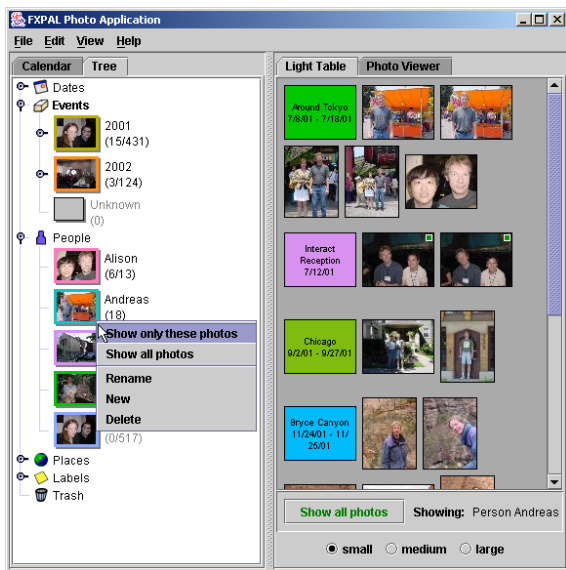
FXPAL Photo Application

File Edit View Help

Calendar Tree

Dates
Events
2001 (15/431)
2002 (3/124)
Unknown (0)
People
Alison (6/13)
Andreas (18)
Show only these photos
Show all photos
Rename
New
Delete
(0/517)
Places
Labels
Trash

Light Table Photo Viewer

Around Tokyo 7/8/01 - 7/18/01

Interact Reception 7/12/01

Chicago 9/2/01 - 9/27/01

Bryce Canyon 11/24/01 - 11/25/01

Show all photos Showing: Person Andreas

small medium large